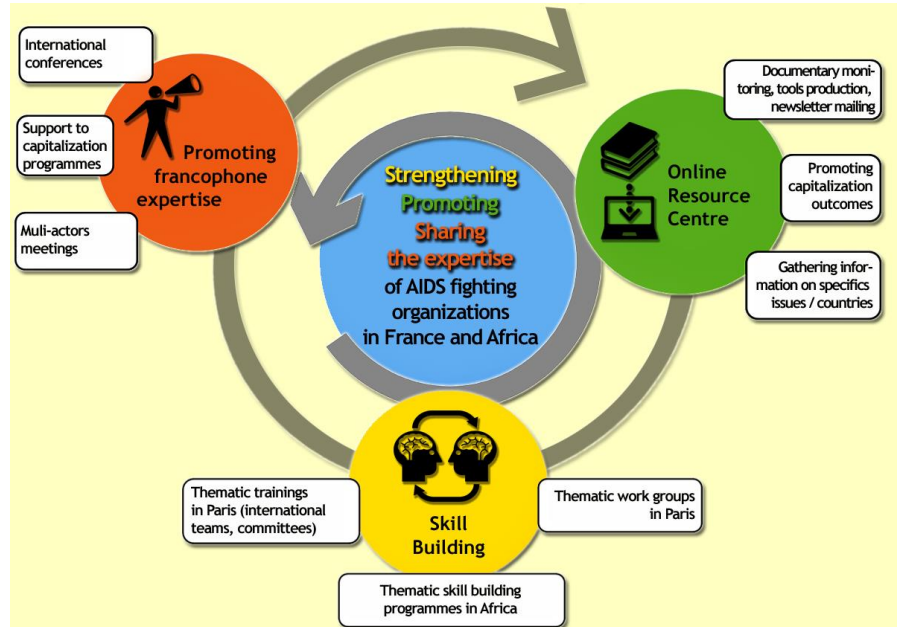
International conferences

Support to capitalization programmes

Muli-actors meetings

Promoting francophone expertise

Strengthening
Promoting
Sharing
the expertise
of AIDS fighting organizations in France and Africa

Documentary monitoring, tools production, newsletter mailing

Online Resource Centre

Promoting capitalization outcomes

Gathering information on specifics issues / countries

Thematic trainings in Paris (international teams, committees)

Skill Building

Thematic work groups in Paris

Thematic skill building programmes in Africa